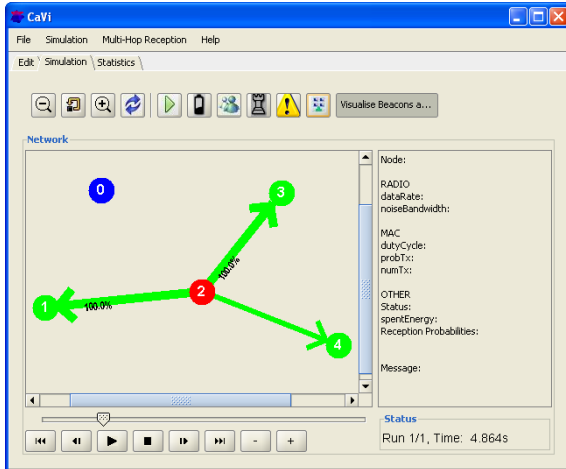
CaVi

File Simulation Multi-Hop Reception Help

Edit Simulation Statistics

Visualise Beacons a...

Network

0

3

100.0%

2

1

100.0%

4

Node:

RADIO
dataRate:
noiseBandwidth:

MAC
dutyCycle:
probTx:
numTx:

OTHER
Status:
spentEnergy:
Reception Probabilities:

Message:

-

+

Status

Run 1/1, Time: 4.864s